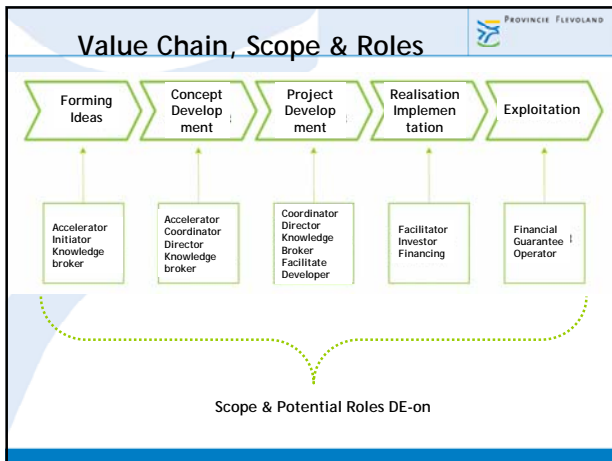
Value Chain, Scope & Roles

Provincie Flevoland

Forming Ideas

Concept Development

Project Development

Realisation Implementation

Exploitation

Accelerator
Initiator
Knowledge broker

Accelerator
Coordinator
Director
Knowledge broker

Coordinator
Director
Knowledge Broker
Facilitate
Developer

Facilitator
Investor
Financing

Financial
Guarantee
Operator

Scope & Potential Roles DE-on